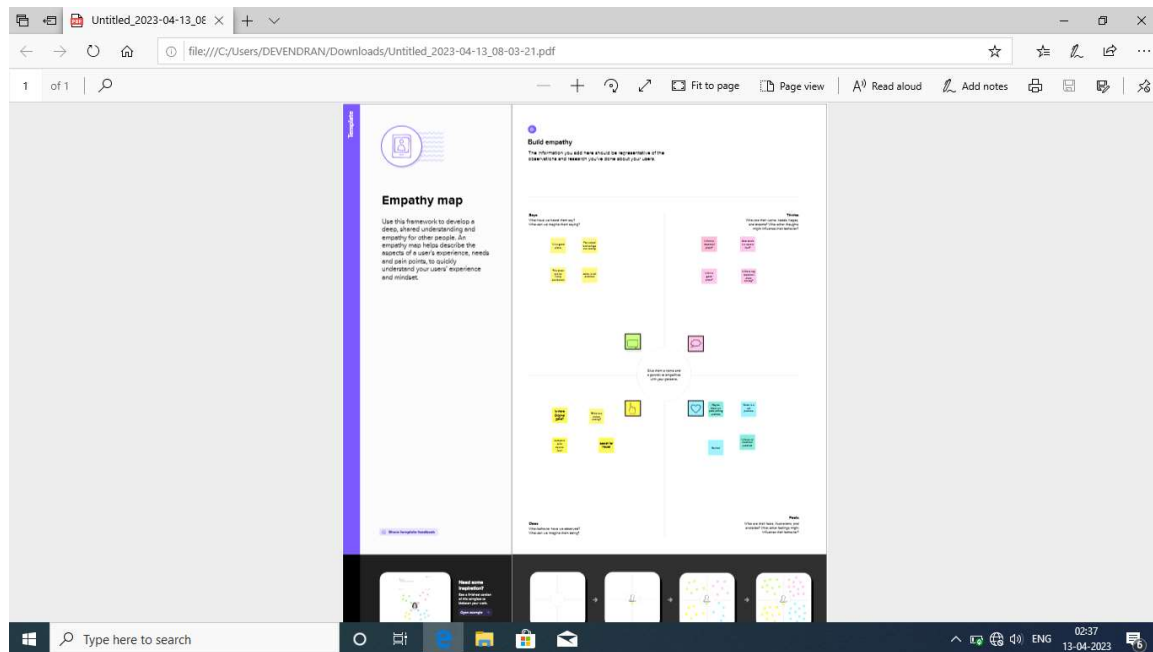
Untitled_2023-04-13_08

file:///C:/Users/DEVENDRAN/Downloads/Untitled_2023-04-13_08-03-21.pdf

1 of 1

Fit to page | Page view | Read aloud | Add notes

Template

Empathy map

Use this framework to develop a deep, shared understanding and empathy for other people. An empathy map helps describe the aspects of a user's experience, needs and pain points, to quickly understand your users' experience and mindset.

Build empathy

The information you add here should be representative of the observations and research you've done about your users.

Says
What have we heard them say?
What can we imagine them saying?

Thinks
What are their wants, needs, hopes, and dreams? What other thoughts might influence their behavior?

Does
What behavior have we observed?
What can we imagine them doing?

Feels
What are their fears, frustrations, and anxieties? What other feelings might influence their behavior?

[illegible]

Need some inspiration?

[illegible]

Type here to search

ENG 02:37 13-04-2023